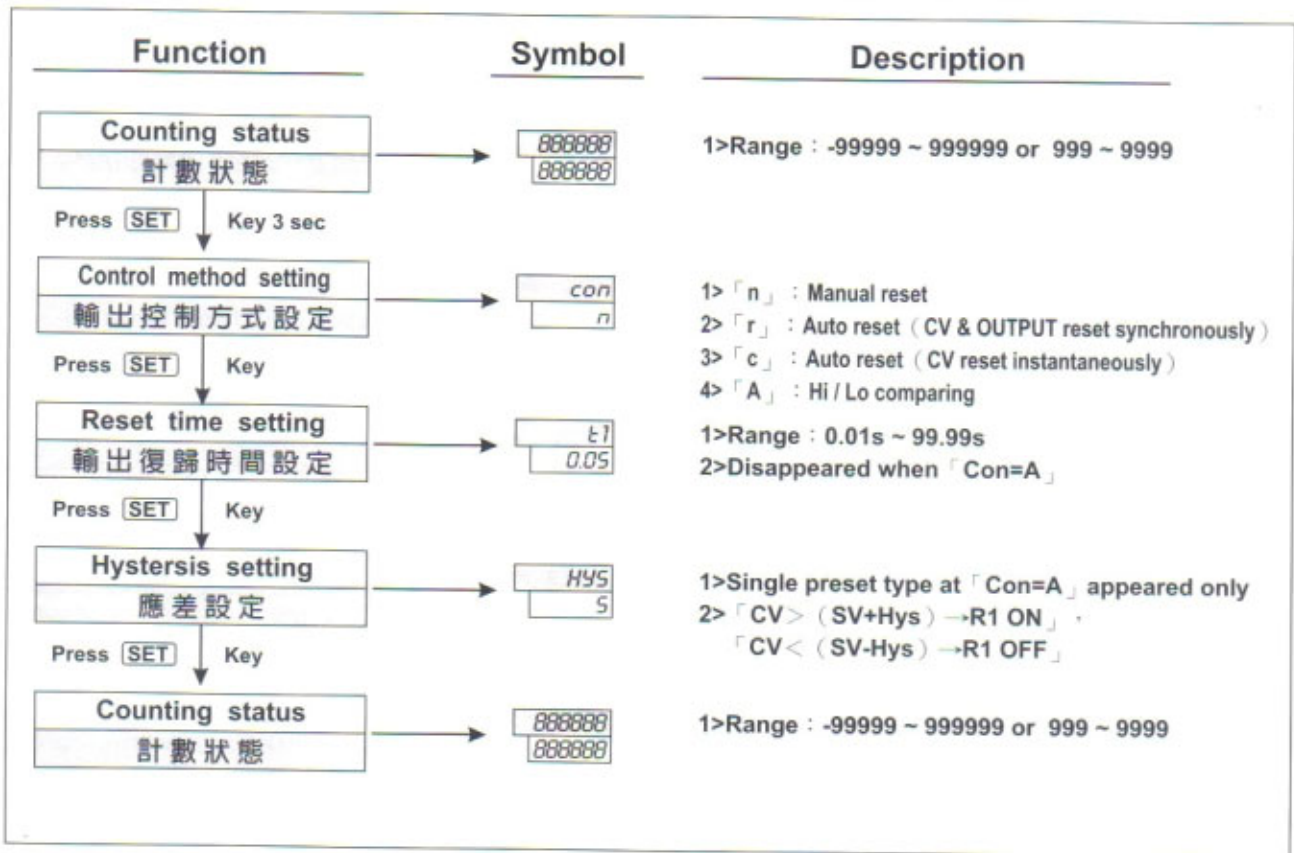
| Function | Symbol | Description |
|---|---|---|
| Counting status 計數狀態 | 888888 888888 | 1>Range：-99999 ~ 999999 or 999 ~ 9999 |
| Control method setting 輸出控制方式設定 | con n | 1>「n」：Manual reset 2>「r」：Auto reset（CV & OUTPUT reset synchronously） 3>「c」：Auto reset（CV reset instantaneously） 4>「A」：Hi / Lo comparing |
| Reset time setting 輸出復歸時間設定 | t1 0.05 | 1>Range：0.01s ~ 99.99s 2>Disappeared when「Con=A」 |
| Hystersis setting 應差設定 | HYS 5 | 1>Single preset type at「Con=A」appeared only 2>「CV＞（SV+Hys）→R1 ON」，「CV＜（SV-Hys）→R1 OFF」 |
| Counting status 計數狀態 | 888888 888888 | 1>Range：-99999 ~ 999999 or 999 ~ 9999 |

Press SET Key 3 sec

Press SET Key

Press SET Key

Press SET Key